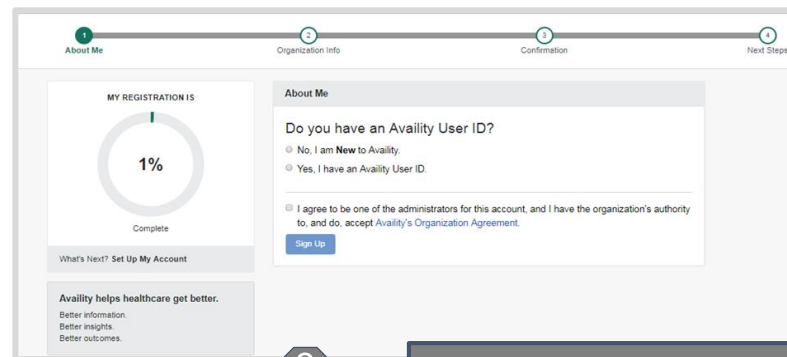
1 About Me
2 Organization Info
3 Confirmation
4 Next Steps

MY REGISTRATION IS

1%

Complete

What's Next? Set Up My Account

Availity helps healthcare get better.
Better information.
Better insights.
Better outcomes.

About Me

Do you have an Availity User ID?

No, I am New to Availity.

Yes, I have an Availity User ID.

I agree to be one of the administrators for this account, and I have the organization's authority to, and do, accept Availity's Organization Agreement.

Sign Up